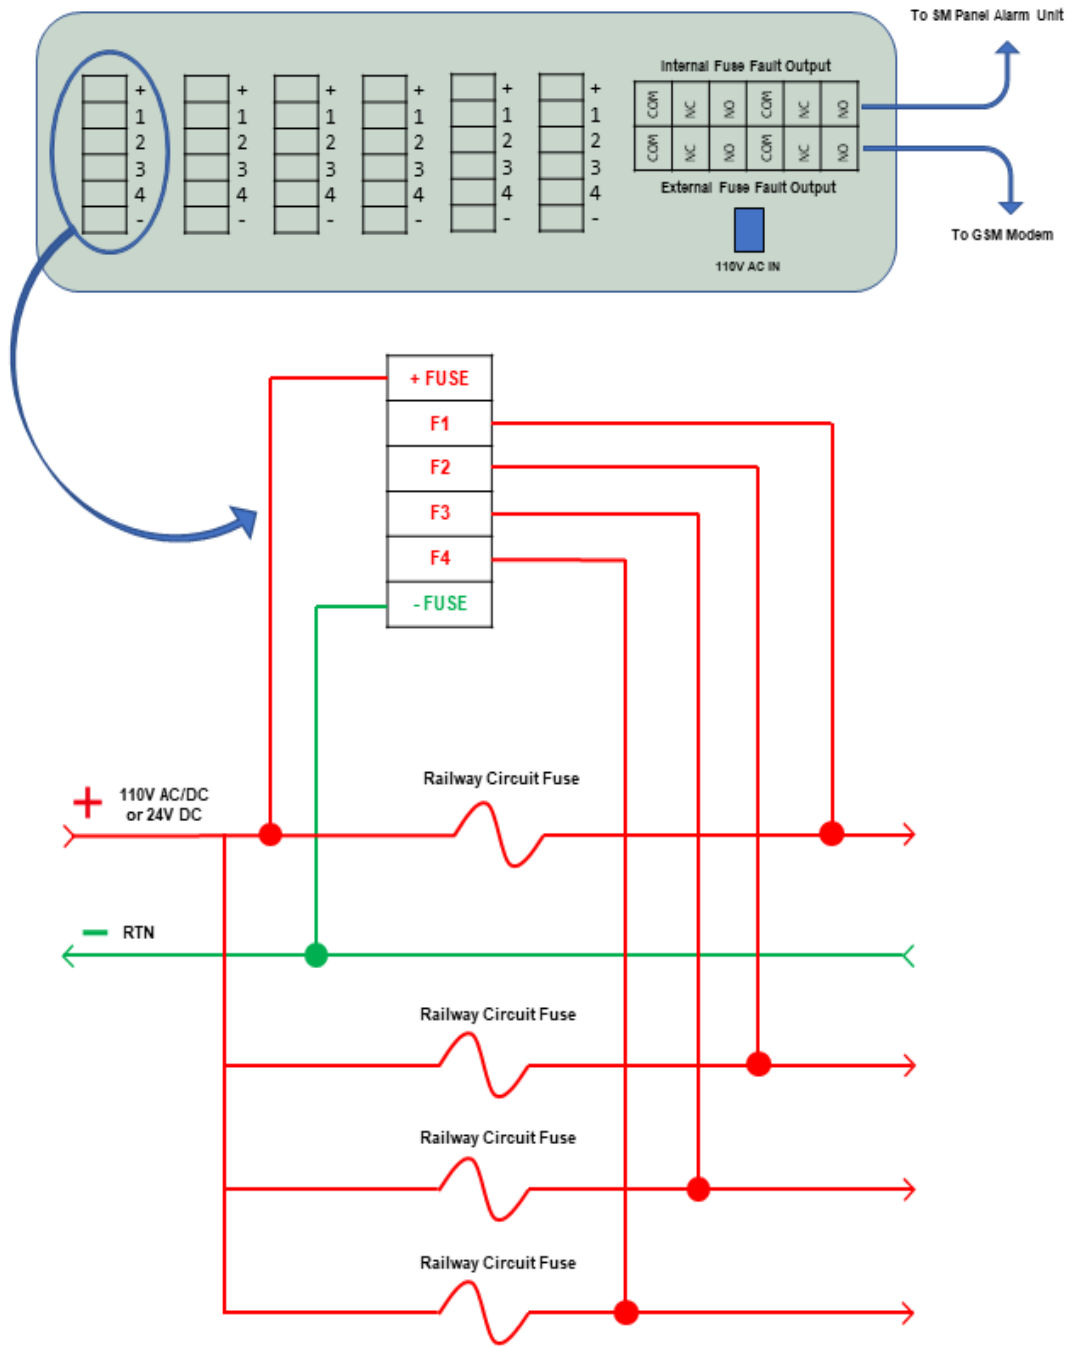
To SM Panel Alarm Unit

+
1
2
3
4
-

+
1
2
3
4
-

+
1
2
3
4
-

+
1
2
3
4
-

+
1
2
3
4
-

+
1
2
3
4
-

Internal Fuse Fault Output

| COM | NC | NO | COM | NC | NO |
|---|---|---|---|---|---|
| COM | NC | NO | COM | NC | NO |

External Fuse Fault Output

110V AC IN

To GSM Modem

+ FUSE
F1
F2
F3
F4
- FUSE

Railway Circuit Fuse

+ 110V AC/DC or 24V DC

− RTN

Railway Circuit Fuse

Railway Circuit Fuse

Railway Circuit Fuse